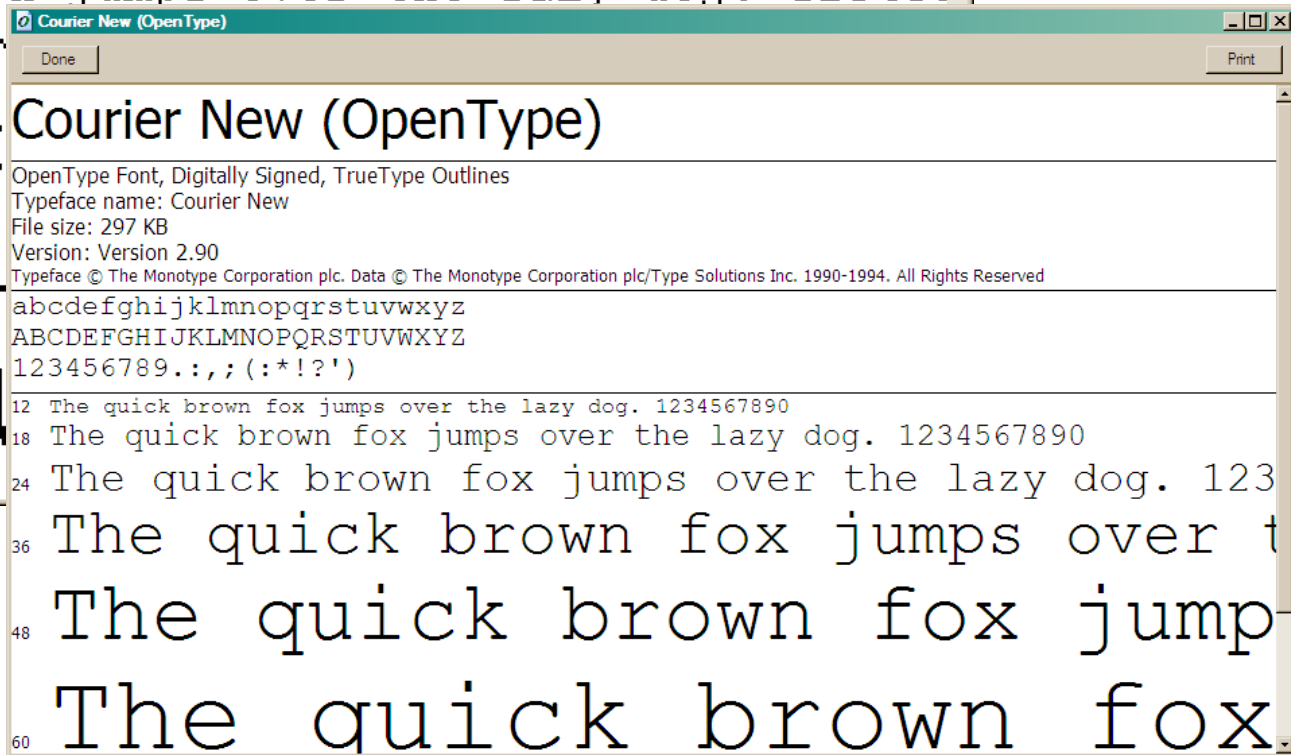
Courier New (OpenType)

Done

Print

Courier New (OpenType)

OpenType Font, Digitally Signed, TrueType Outlines
Typeface name: Courier New
File size: 297 KB
Version: Version 2.90
Typeface © The Monotype Corporation plc. Data © The Monotype Corporation plc/Type Solutions Inc. 1990-1994. All Rights Reserved

abcdefghijklmnopqrstuvwxyz
ABCDEFGHIJKLMNOPQRSTUVWXYZ
123456789.:,;(:*!?')

12 The quick brown fox jumps over the lazy dog. 1234567890
18 The quick brown fox jumps over the lazy dog. 1234567890
24 The quick brown fox jumps over the lazy dog. 123
36 The quick brown fox jumps over t
48 The quick brown fox jump
60 The quick brown fox